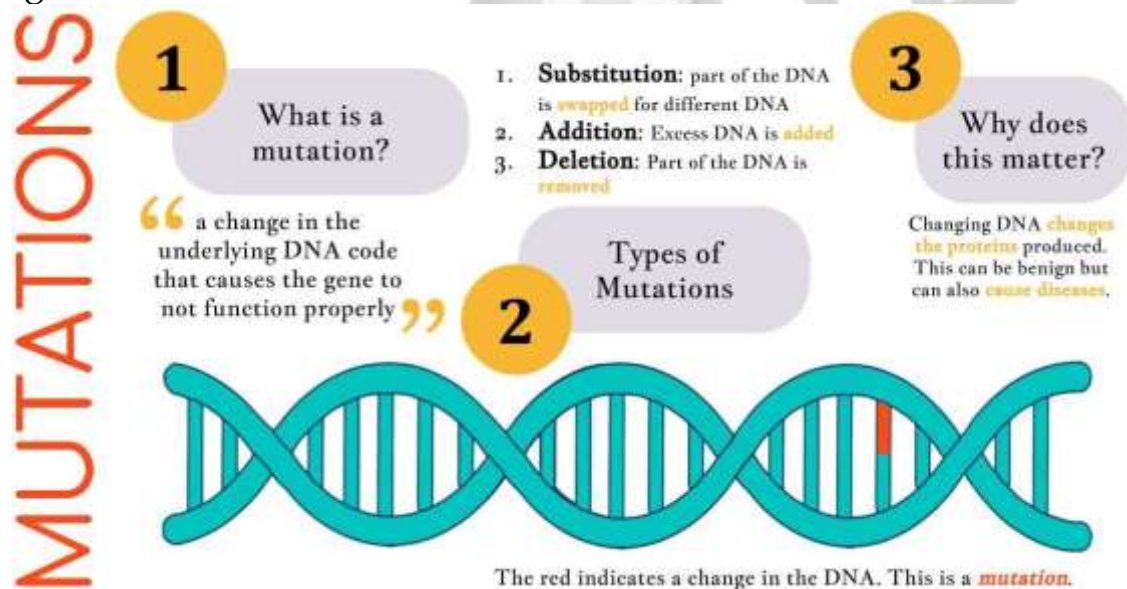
MUTATIONS

1

What is a mutation?

“ a change in the underlying DNA code that causes the gene to not function properly ”

1. **Substitution**: part of the DNA is swapped for different DNA
2. **Addition**: Excess DNA is added
3. **Deletion**: Part of the DNA is removed

Types of Mutations

2

3

Why does this matter?

Changing DNA changes the proteins produced. This can be benign but can also cause diseases.

The red indicates a change in the DNA. This is a *mutation*.